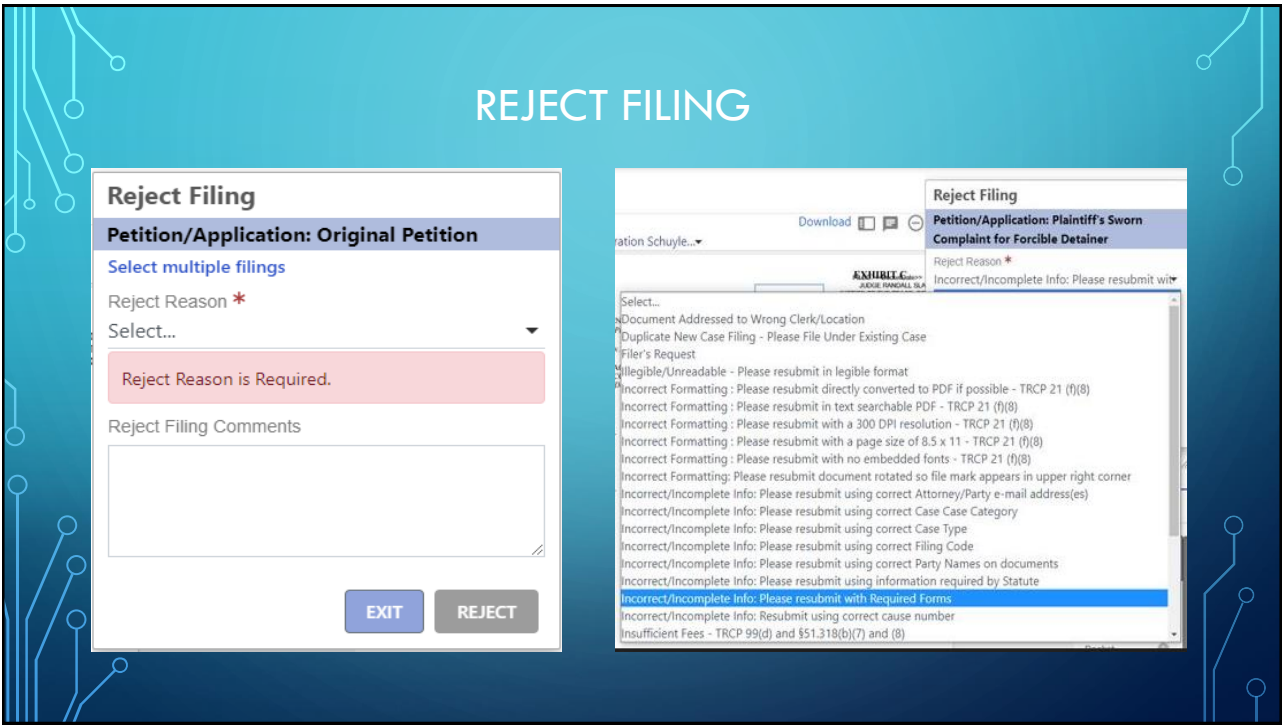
REJECT FILING

Reject Filing

Petition/Application: Original Petition

Select multiple filings

Reject Reason *

Select...

Reject Reason is Required.

Reject Filing Comments

EXIT REJECT

Download

ration Schuyle...

EXHIBIT C

JUDGE RANDALL SLA

Reject Filing

Petition/Application: Plaintiff's Sworn Complaint for Forcible Detainer

Reject Reason *

Incorrect/Incomplete Info: Please resubmit wit

Select...
Document Addressed to Wrong Clerk/Location
Duplicate New Case Filing - Please File Under Existing Case
Filer's Request
Illegible/Unreadable - Please resubmit in legible format
Incorrect Formatting : Please resubmit directly converted to PDF if possible - TRCP 21 (f)(8)
Incorrect Formatting : Please resubmit in text searchable PDF - TRCP 21 (f)(8)
Incorrect Formatting : Please resubmit with a 300 DPI resolution - TRCP 21 (f)(8)
Incorrect Formatting : Please resubmit with a page size of 8.5 x 11 - TRCP 21 (f)(8)
Incorrect Formatting : Please resubmit with no embedded fonts - TRCP 21 (f)(8)
Incorrect Formatting: Please resubmit document rotated so file mark appears in upper right corner
Incorrect/Incomplete Info: Please resubmit using correct Attorney/Party e-mail address(es)
Incorrect/Incomplete Info: Please resubmit using correct Case Case Category
Incorrect/Incomplete Info: Please resubmit using correct Case Type
Incorrect/Incomplete Info: Please resubmit using correct Filing Code
Incorrect/Incomplete Info: Please resubmit using correct Party Names on documents
Incorrect/Incomplete Info: Please resubmit using information required by Statute
Incorrect/Incomplete Info: Please resubmit with Required Forms
Incorrect/Incomplete Info: Resubmit using correct cause number
Insufficient Fees - TRCP 99(d) and §51.318(b)(7) and (8)